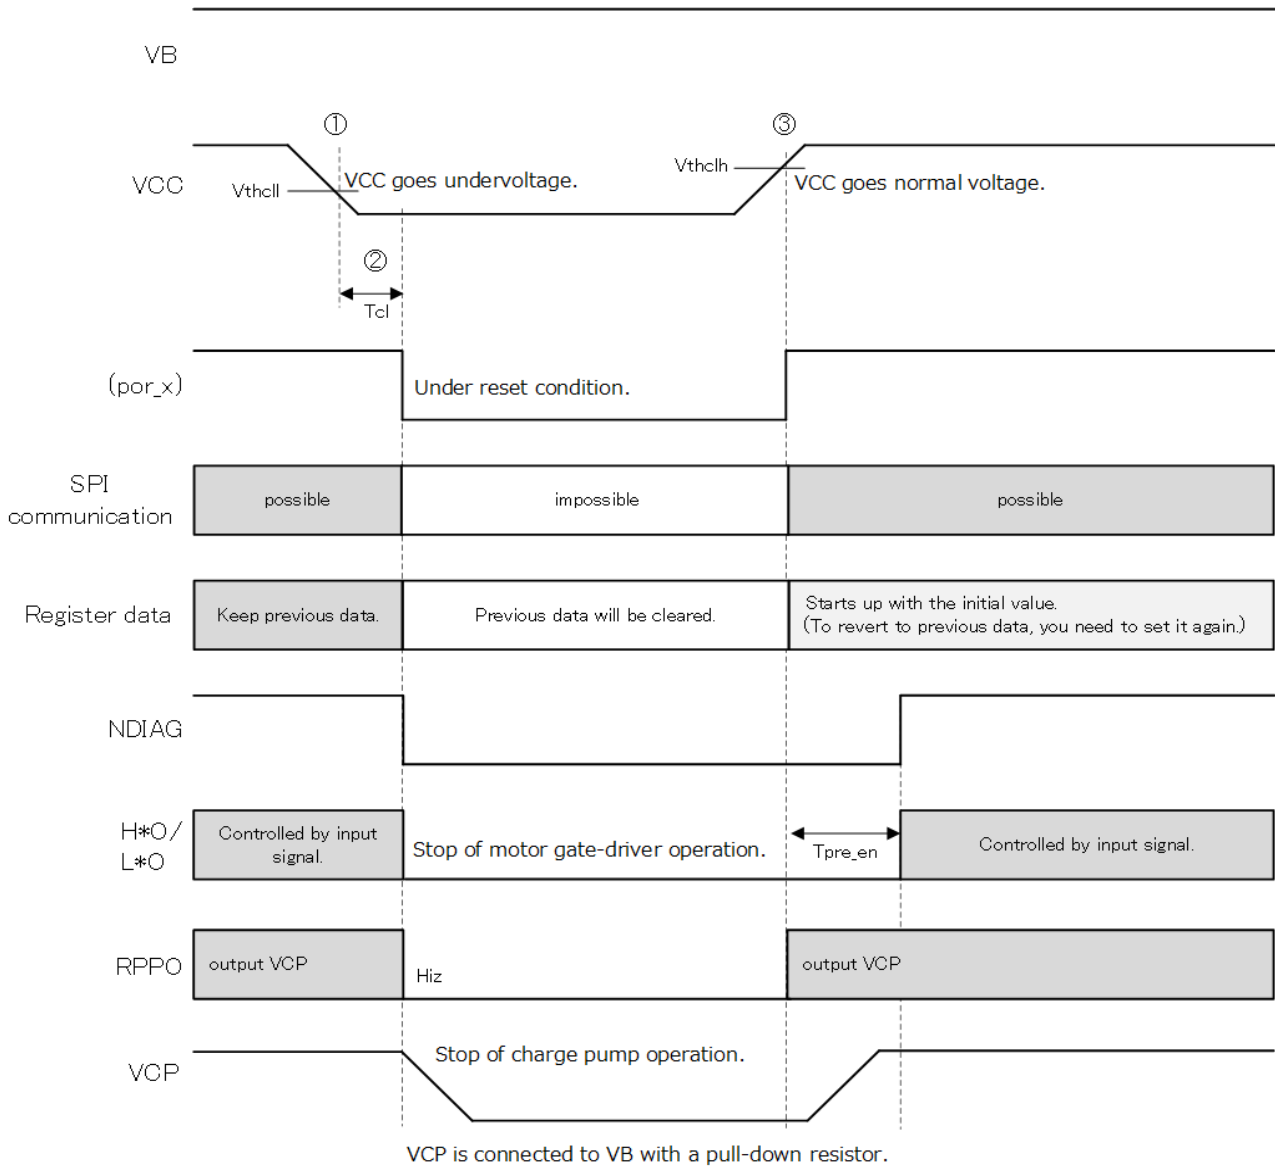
VB

①

③

VCC

Vthcll

VCC goes undervoltage.

Vthclh

VCC goes normal voltage.

②

Tcl

(por_x)

Under reset condition.

SPI communication

possible

impossible

possible

Register data

Keep previous data.

Previous data will be cleared.

Starts up with the initial value. (To revert to previous data, you need to set it again.)

NDIAG

H*O/ L*O

Controlled by input signal.

Stop of motor gate-driver operation.

Tpre_en

Controlled by input signal.

RPPO

output VCP

Hiz

output VCP

VCP

Stop of charge pump operation.

VCP is connected to VB with a pull-down resistor.